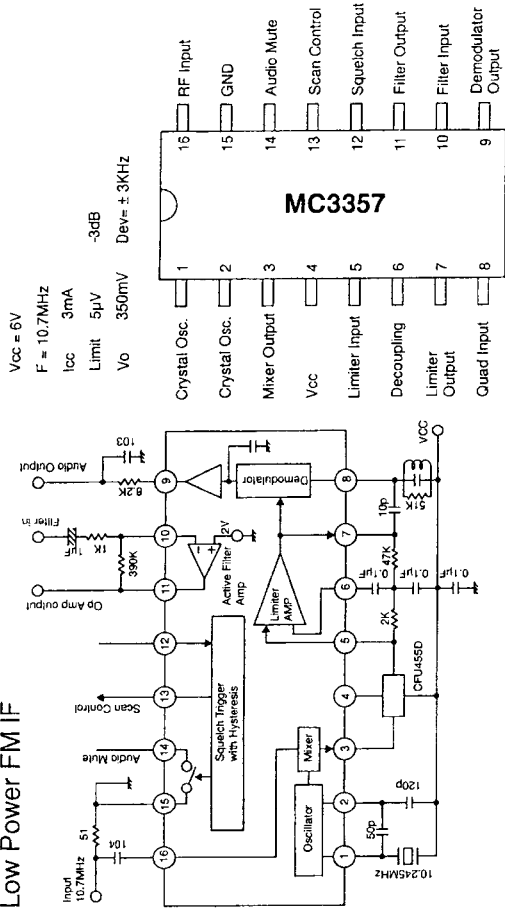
Low Power FM IF

Input 10.7MHz
104
51
Audio Mute
Scan Control
Squelch Trigger with Hysteresis
Mixer
Oscillator
50p
120p
10.245MHz
CFU455D
2K
Limiter AMP
Op Amp output
Active Filter Amp
390K
1K
1uF
Filter in
2V
0.1pF
0.1pF
0.1pF
47K
10p
51K
VCC
Demodulator
8.2K
103
Audio Output
16
15
14
13
12
11
10
9
1
2
3
4
5
6
7
8

Vcc = 6V
F = 10.7MHz
Icc 3mA
Limit 5µV -3dB
Vo 350mV Dev= ± 3KHz

MC3357

Crystal Osc. 1
Crystal Osc. 2
Mixer Output 3
Vcc 4
Limiter Input 5
Decoupling 6
Limiter Output 7
Quad Input 8

16 RF Input
15 GND
14 Audio Mute
13 Scan Control
12 Squelch Input
11 Filter Output
10 Filter Input
9 Demodulator Output